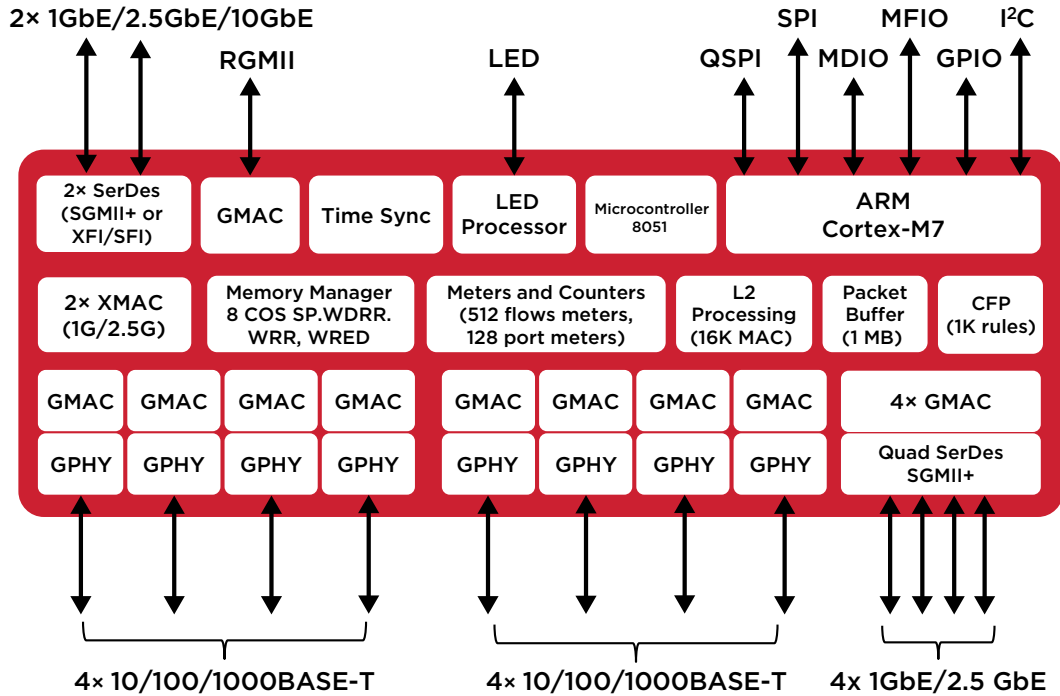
2× 1GbE/2.5GbE/10GbE

RGMII

LED

QSPI

SPI

MDIO

MFIO

GPIO

I$^2$C

2× SerDes (SGMII+ or XFI/SFI)

GMAC

Time Sync

LED Processor

Microcontroller 8051

ARM Cortex-M7

2× XMAC (1G/2.5G)

Memory Manager 8 COS SP.WDRR. WRR, WRED

Meters and Counters (512 flows meters, 128 port meters)

L2 Processing (16K MAC)

Packet Buffer (1 MB)

CFP (1K rules)

GMAC

GMAC

GMAC

GMAC

GMAC

GMAC

GMAC

GMAC

4× GMAC

GPHY

GPHY

GPHY

GPHY

GPHY

GPHY

GPHY

GPHY

Quad SerDes SGMII+

4× 10/100/1000BASE-T

4× 10/100/1000BASE-T

4x 1GbE/2.5 GbE